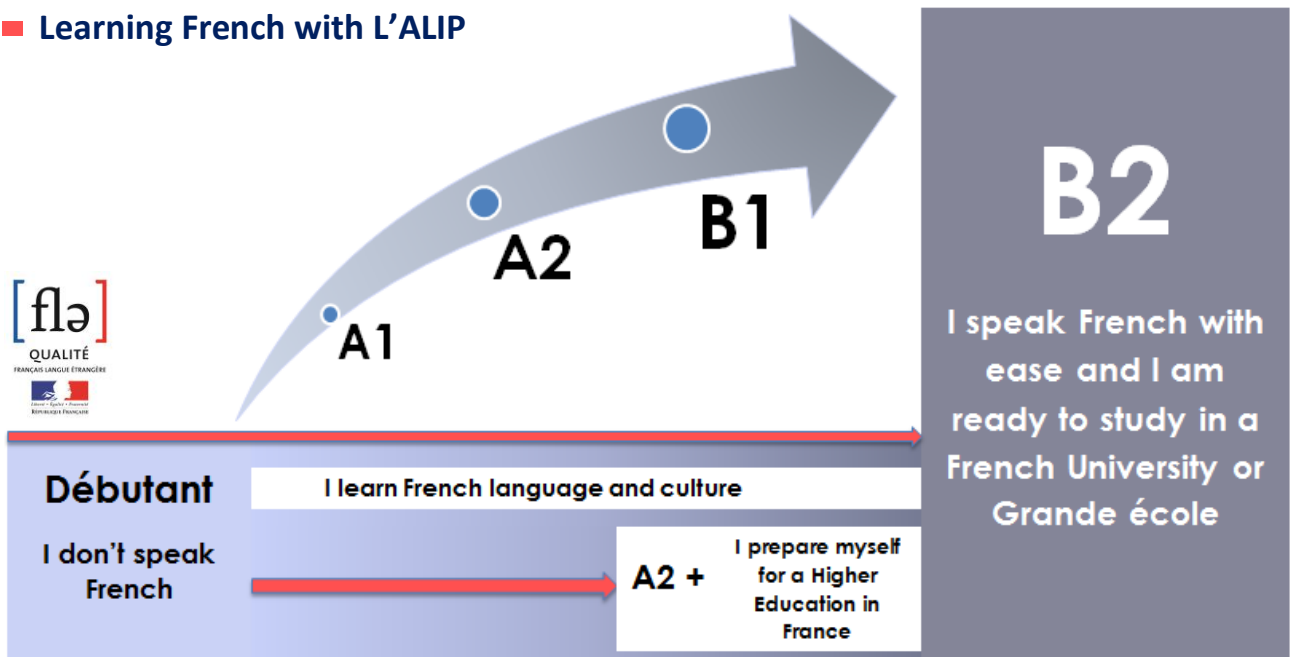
Learning French with L'ALIP

[flə]
QUALITÉ
FRANÇAIS LANGUE ÉTRANGÈRE
Liberté • Égalité • Fraternité
RÉPUBLIQUE FRANÇAISE

A1

A2

B1

B2

I speak French with ease and I am ready to study in a French University or Grande école

Débutant

I don't speak French

I learn French language and culture

A2 +

I prepare myself for a Higher Education in France